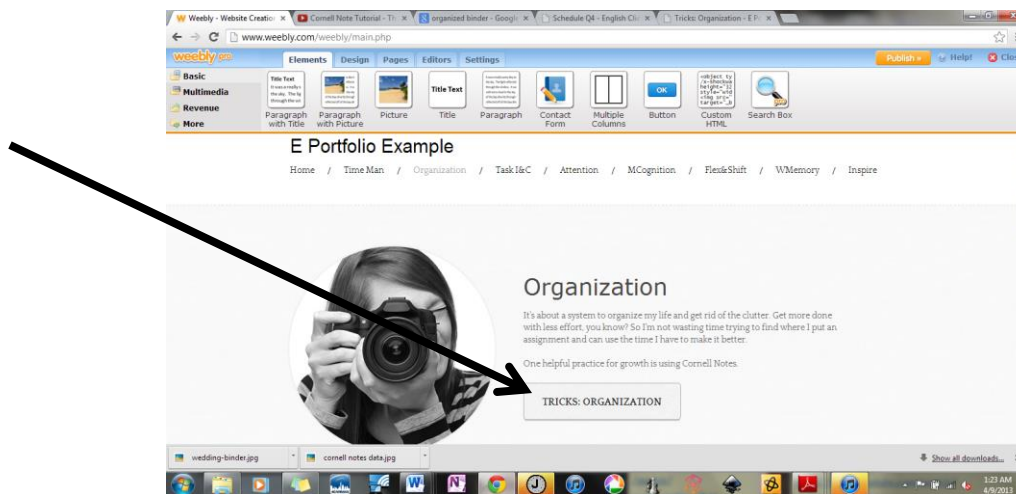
Weebly - Website Creatio ×
Cornell Note Tutorial - Th ×
organized binder - Googl ×
Schedule Q4 - English Cl ×
Tricks: Organization - E P ×

www.weebly.com/weebly/main.php

weebly
Elements Design Pages Editors Settings
Publish » Help! Close

Basic
Multimedia
Revenue
More

Title Text
Paragraph with Title
Paragraph with Picture
Picture
Title Text
Title
Paragraph
Contact Form
Multiple Columns
OK
Button
Custom HTML
Search Box

E Portfolio Example

Home / Time Man / Organization / Task I&C / Attention / MCognition / Flex&Shift / WMemory / Inspire

Organization

It's about a system to organize my life and get rid of the clutter. Get more done with less effort, you know? So I'm not wasting time trying to find where I put an assignment and can use the time I have to make it better.

One helpful practice for growth is using Cornell Notes.

TRICKS: ORGANIZATION

wedding-binder.jpg
cornell notes data.jpg
Show all downloads...

1:23 AM
4/9/2013